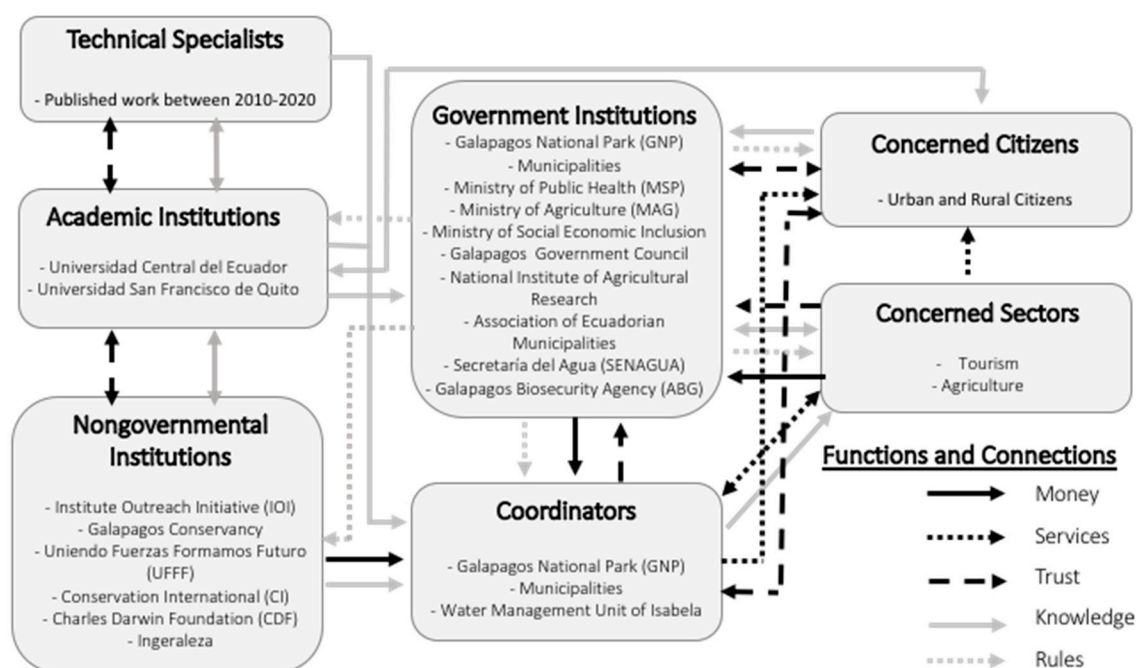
Technical Specialists

- Published work between 2010-2020

Academic Institutions

- Universidad Central del Ecuador
- Universidad San Francisco de Quito

Nongovernmental Institutions

- Institute Outreach Initiative (IOI)
- Galapagos Conservancy
- Uniendo Fuerzas Formamos Futuro (UFFF)
- Conservation International (CI)
- Charles Darwin Foundation (CDF)
- Ingeraleza

Government Institutions

- Galapagos National Park (GNP)
- Municipalities
- Ministry of Public Health (MSP)
- Ministry of Agriculture (MAG)
- Ministry of Social Economic Inclusion
- Galapagos Government Council
- National Institute of Agricultural Research
- Association of Ecuadorian Municipalities
- Secretaría del Agua (SENAGUA)
- Galapagos Biosecurity Agency (ABG)

Coordinators

- Galapagos National Park (GNP)
- Municipalities
- Water Management Unit of Isabela

Concerned Citizens

- Urban and Rural Citizens

Concerned Sectors

- Tourism
- Agriculture

Functions and Connections

Money

Services

Trust

Knowledge

Rules